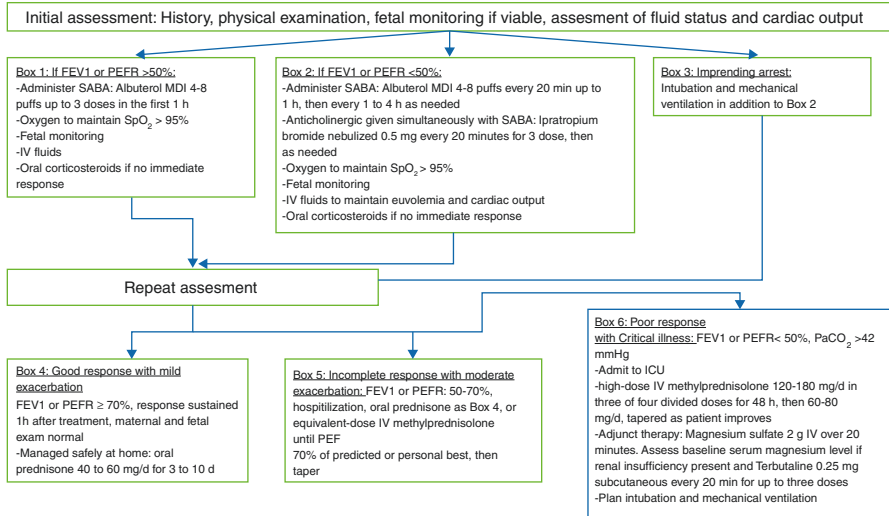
Initial assessment: History, physical examination, fetal monitoring if viable, assesment of fluid status and cardiac output

Box 1: If FEV1 or PEFR >50%:
-Administer SABA: Albuterol MDI 4-8 puffs up to 3 doses in the first 1 h
-Oxygen to maintain $SpO_2$ > 95%
-Fetal monitoring
-IV fluids
-Oral corticosteroids if no immediate response

Box 2: If FEV1 or PEFR <50%:
-Administer SABA: Albuterol MDI 4-8 puffs every 20 min up to 1 h, then every 1 to 4 h as needed
-Anticholinergic given simultaneously with SABA: Ipratropium bromide nebulized 0.5 mg every 20 minutes for 3 dose, then as needed
-Oxygen to maintain $SpO_2$ > 95%
-Fetal monitoring
-IV fluids to maintain euvolemia and cardiac output
-Oral corticosteroids if no immediate response

Box 3: Impending arrest:
Intubation and mechanical ventilation in addition to Box 2

Repeat assesment

Box 4: Good response with mild exacerbation
FEV1 or PEFR ≥ 70%, response sustained 1h after treatment, maternal and fetal exam normal
-Managed safely at home: oral prednisone 40 to 60 mg/d for 3 to 10 d

Box 5: Incomplete response with moderate exacerbation: FEV1 or PEFR: 50-70%, hospitilization, oral prednisone as Box 4, or equivalent-dose IV methylprednisolone until PEF
70% of predicted or personal best, then taper

Box 6: Poor response with Critical illness: FEV1 or PEFR< 50%, $PaCO_2$ >42 mmHg
-Admit to ICU
-high-dose IV methylprednisolone 120-180 mg/d in three of four divided doses for 48 h, then 60-80 mg/d, tapered as patient improves
-Adjunct therapy: Magnesium sulfate 2 g IV over 20 minutes. Assess baseline serum magnesium level if renal insufficiency present and Terbutaline 0.25 mg subcutaneous every 20 min for up to three doses
-Plan intubation and mechanical ventilation